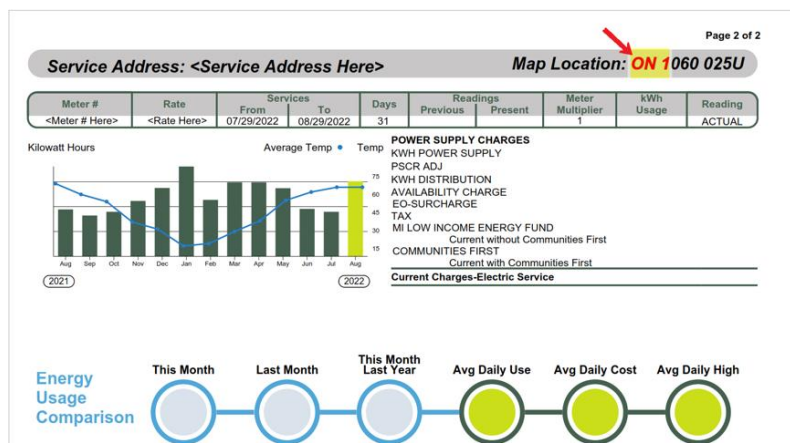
Page 2 of 2

Service Address: <Service Address Here>

Map Location: ON 1060 025U

| Meter # | Rate | Services From | Services To | Days | Readings Previous | Readings Present | Meter Multiplier | kWh Usage | Reading |
|---|---|---|---|---|---|---|---|---|---|
| <Meter # Here> | <Rate Here> | 07/29/2022 | 08/29/2022 | 31 | | | 1 | | ACTUAL |

Kilowatt Hours

Average Temp • Temp

75
60
45
30
15

Aug Sep Oct Nov Dec Jan Feb Mar Apr May Jun Jul Aug

2021

2022

POWER SUPPLY CHARGES
KWH POWER SUPPLY
PSCR ADJ
KWH DISTRIBUTION
AVAILABILITY CHARGE
EO-SURCHARGE
TAX
MI LOW INCOME ENERGY FUND
Current without Communities First
COMMUNITIES FIRST
Current with Communities First

Current Charges-Electric Service

Energy Usage Comparison

This Month

Last Month

This Month Last Year

Avg Daily Use

Avg Daily Cost

Avg Daily High